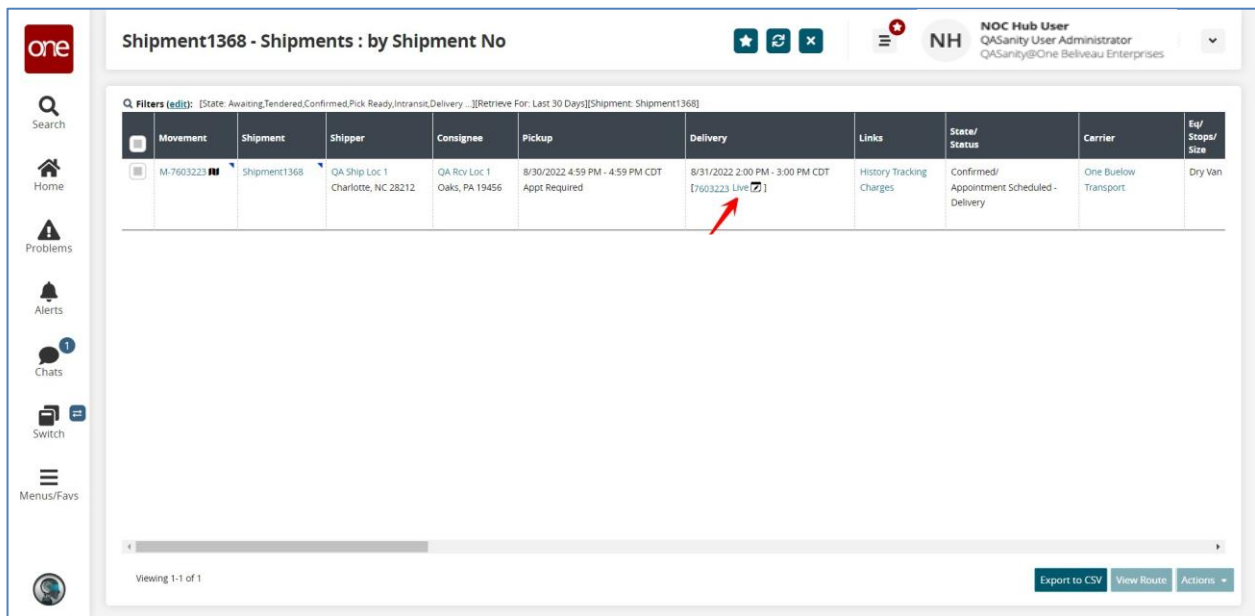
one

Search

Home

Problems

Alerts

1
Chats

Switch

Menus/Favs

Shipment1368 - Shipments : by Shipment No

NH NOC Hub User
QASanity User Administrator
QASanity@One Beliveau Enterprises

Filters (edit): [State: Awaiting,Tendered,Confirmed,Pick Ready,Intransit,Delivery ...][Retrieve For: Last 30 Days][Shipment: Shipment1368]

| | Movement | Shipment | Shipper | Consignee | Pickup | Delivery | Links | State/ Status | Carrier | Eq/ Stops/ Size |
|---|---|---|---|---|---|---|---|---|---|---|
| | M-7603223 | Shipment1368 | QA Ship Loc 1 Charlotte, NC 28212 | QA Rcv Loc 1 Oaks, PA 19456 | 8/30/2022 4:59 PM - 4:59 PM CDT Appt Required | 8/31/2022 2:00 PM - 3:00 PM CDT [7603223 Live] | History Tracking Charges | Confirmed/ Appointment Scheduled - Delivery | One Buelow Transport | Dry Van |

Viewing 1-1 of 1

Export to CSV View Route Actions